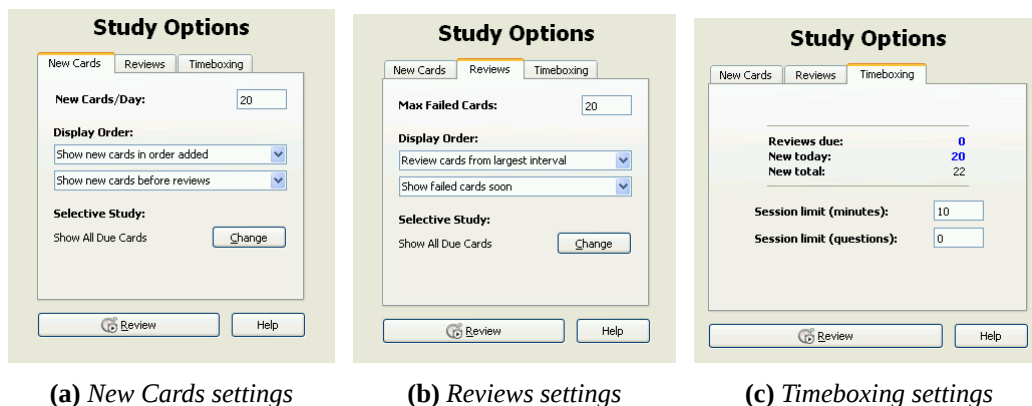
Study Options

New Cards | Reviews | Timeboxing

New Cards/Day: 20

Display Order:

Show new cards in order added

Show new cards before reviews

Selective Study:

Show All Due Cards Change

Review Help

(a) New Cards settings

Study Options

New Cards | Reviews | Timeboxing

Max Failed Cards: 20

Display Order:

Review cards from largest interval

Show failed cards soon

Selective Study:

Show All Due Cards Change

Review Help

(b) Reviews settings

Study Options

New Cards | Reviews | Timeboxing

Reviews due: 0
New today: 20
New total: 22

Session limit (minutes): 10

Session limit (questions): 0

Review Help

(c) Timeboxing settings